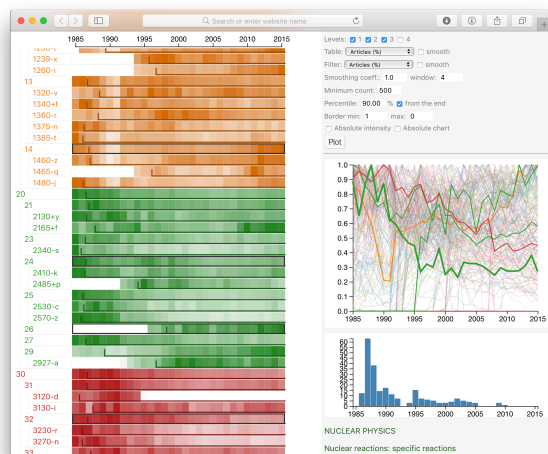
Search or enter website name

1985 1990 1995 2000 2005 2010 2015

1239-x
1260-i
13
1320-v
1340+f
1360-r
1375-n
1385-t
14
1460-z
1465-q
1480-j
20
21
2130+y
2165+f
23
2340-s
24
2410-k
2485+p
25
2530-c
2570-z
26
27
29
2927-a
30
31
3120-d
3130-i
32
3230-r
3270-n

Levels: 1 2 3 4
Table: Articles (%) smooth
Filter: Articles (%) smooth
Smoothing coeff.: 1.0 window: 4
Minimum count: 500
Percentile: 90.00 % from the end
Border min: 1 max: 0
Absolute intensity Absolute chart
Plot

1.0
0.9
0.8
0.7
0.6
0.5
0.4
0.3
0.2
0.1
0.0
1985 1990 1995 2000 2005 2010 2015

60
55
50
45
40
35
30
25
20
15
10
5
0
1985 1990 1995 2000 2005 2010 2015

NUCLEAR PHYSICS

Nuclear reactions: specific reactions